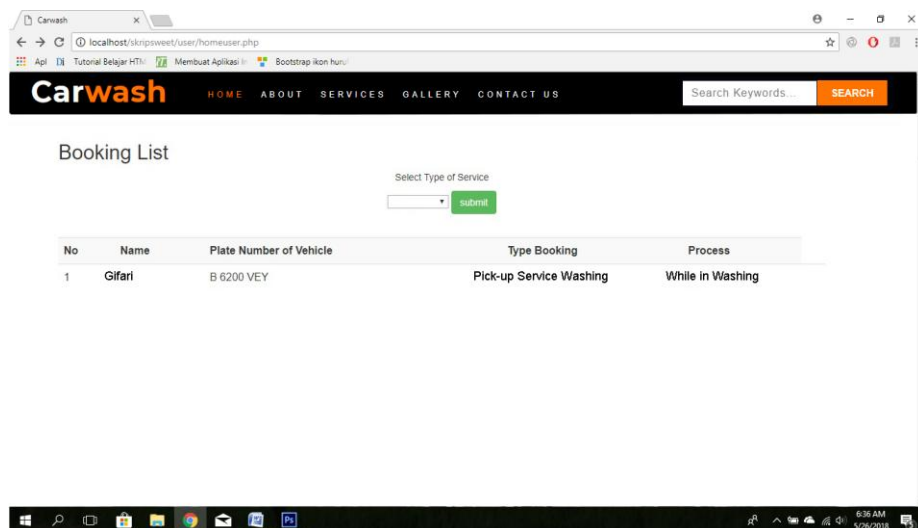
Carwash ×

localhost/skripsweet/user/homeuser.php

Apl Tutorial Belajar HTM Membuat Aplikasi In Bootstrap ikon huruf

Carwash HOME ABOUT SERVICES GALLERY CONTACT US Search Keywords... SEARCH

Booking List

Select Type of Service

submit

| No | Name | Plate Number of Vehicle | Type Booking | Process |
|---|---|---|---|---|
| 1 | Gifari | B 6200 VEY | Pick-up Service Washing | While in Washing |

6:36 AM 5/26/2018